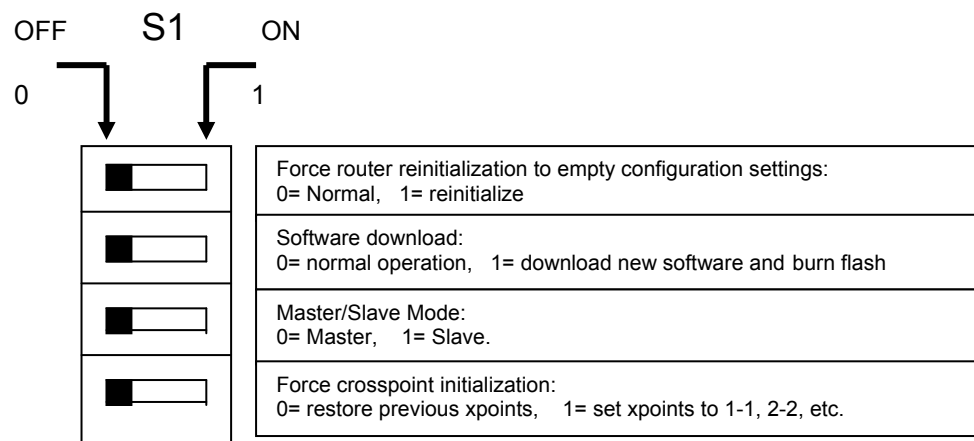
OFF S1 ON

0 1

Force router reinitialization to empty configuration settings:
0= Normal, 1= reinitialize

Software download:
0= normal operation, 1= download new software and burn flash

Master/Slave Mode:
0= Master, 1= Slave.

Force crosspoint initialization:
0= restore previous xpoints, 1= set xpoints to 1-1, 2-2, etc.